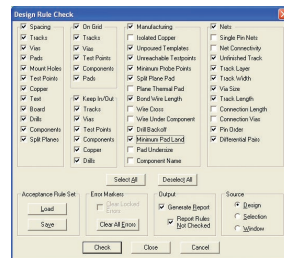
Design Rule Check

Spacing
Tracks
Vias
Pads
Mount Holes
Test Points
Copper
Text
Board
Drills
Components
Split Planes

On Grid
Tracks
Vias
Test Points
Components
Pads

Keep In/Out
Tracks
Vias
Test Points
Components
Copper
Drills

Manufacturing
Isolated Copper
Unpoured Templates
Unreachable Testpoints
Minimum Probe Points
Split Plane Pad
Plane Thermal Pad
Bond Wire Length
Wire Cross
Wire Under Component
Drill Backoff
Minimum Pad Land
Pad Undersize
Component Name

Nets
Single Pin Nets
Net Connectivity
Unfinished Track
Track Layer
Track Width
Via Size
Track Length
Connection Length
Connection Vias
Pin Order
Differential Pairs

Select All
Deselect All

Acceptance Rule Set
Load
Save

Error Markers
Clear Locked Errors
Clear All Errors

Output
Generate Report
Report Rules Not Checked

Source
Design
Selection
Window

Check
Close
Cancel